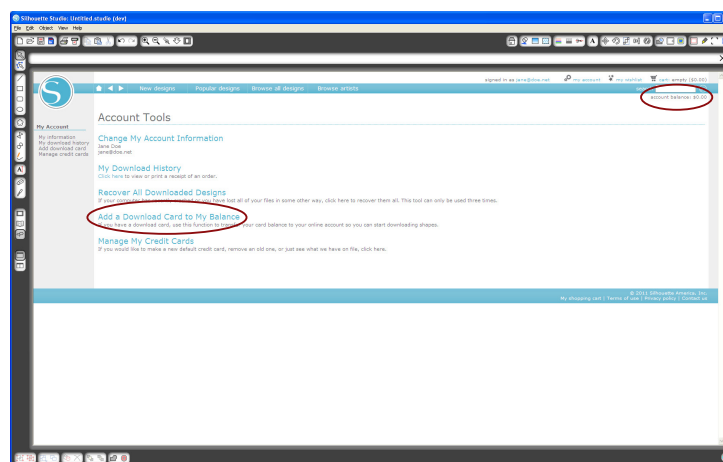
Silhouette Studio: Untitled studio (dev)

File Edit Object View Help

signed in as jane@doe.net my account my wishlist cart: empty ($0.00)

New designs Popular designs Browse all designs Browse artists

account balance: $0.00

My Account
My information
My download history
Add download card
Manage credit cards

Account Tools

Change My Account Information
Jane Doe
jane@doe.net

My Download History
Click here to view or print a receipt of an order.

Recover All Downloaded Designs
If your computer has crashed, or you have lost all of your files in some other way, click here to recover them all. This tool can only be used three times.

Add a Download Card to My Balance
If you have a download card, use this function to transfer your card balance to your online account so you can start downloading shapes.

Manage My Credit Cards
If you would like to make a new default credit card, remove an old one, or just see what we have on file, click here.

© 2011 Silhouette America, Inc.
My shopping cart | Terms of use | Privacy policy | Contact us